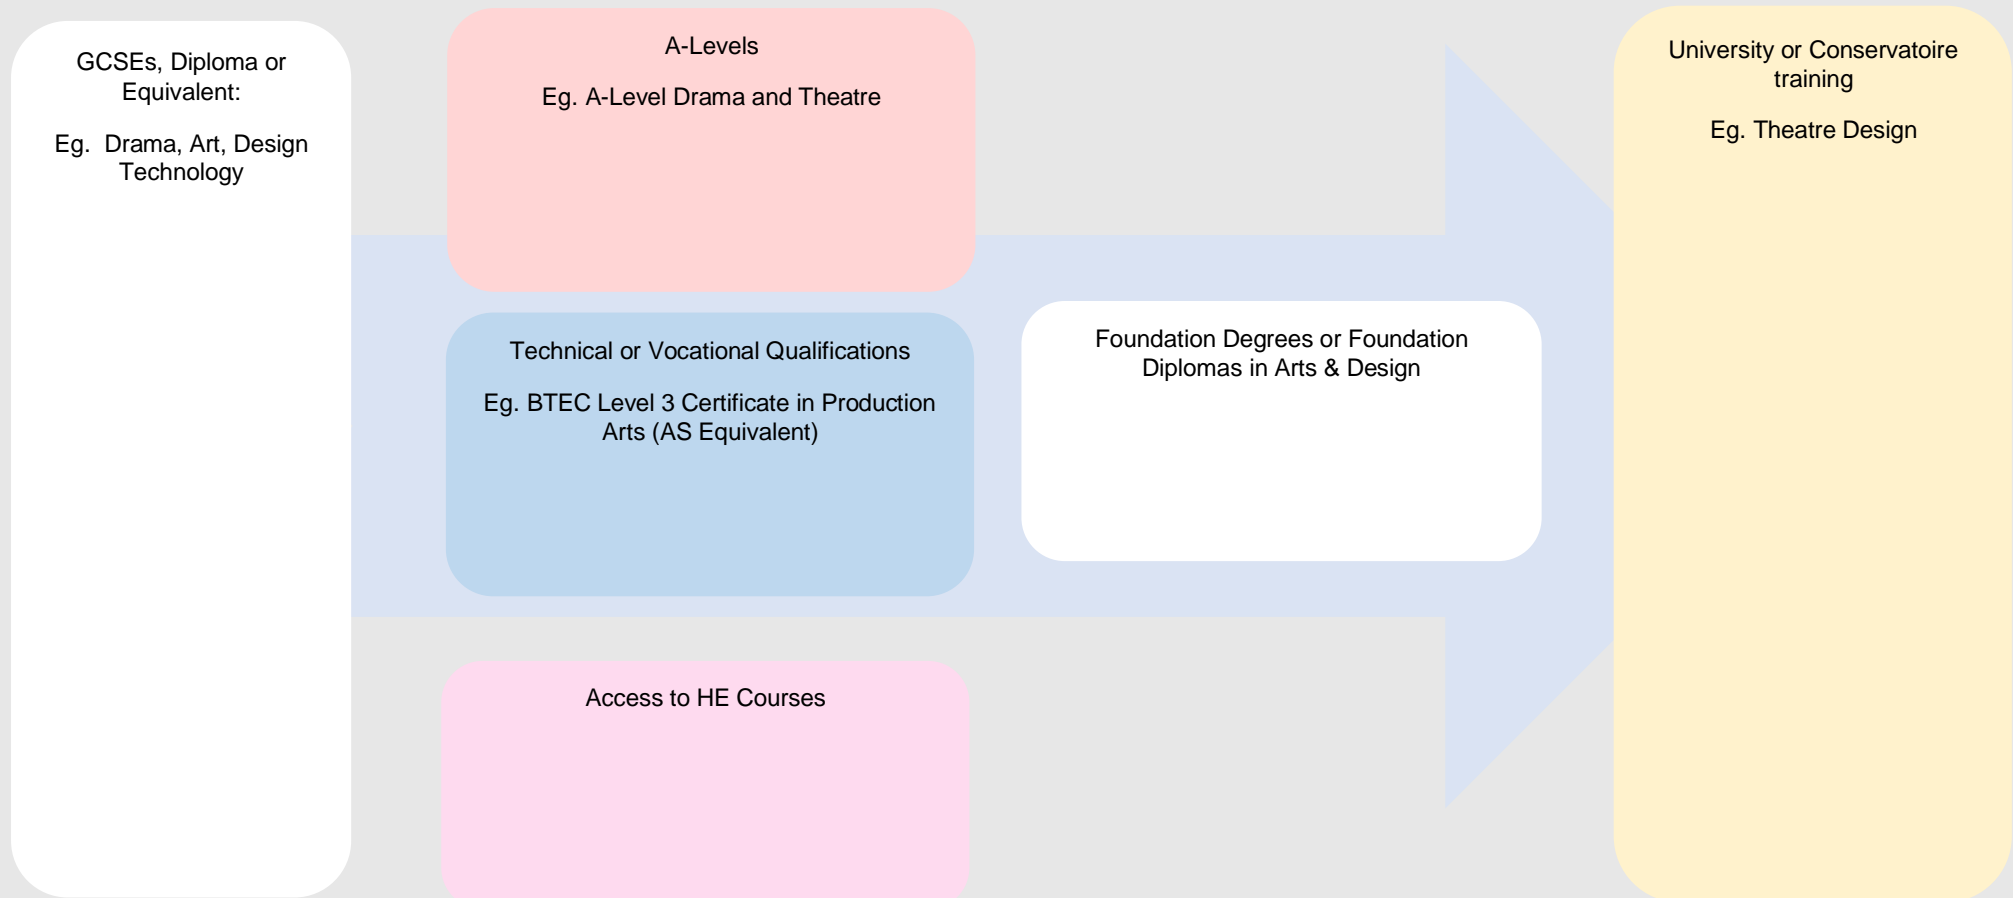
GCSEs, Diploma or Equivalent:

Eg. Drama, Art, Design Technology

A-Levels

Eg. A-Level Drama and Theatre

Technical or Vocational Qualifications

Eg. BTEC Level 3 Certificate in Production Arts (AS Equivalent)

Access to HE Courses

Foundation Degrees or Foundation Diplomas in Arts & Design

University or Conservatoire training

Eg. Theatre Design